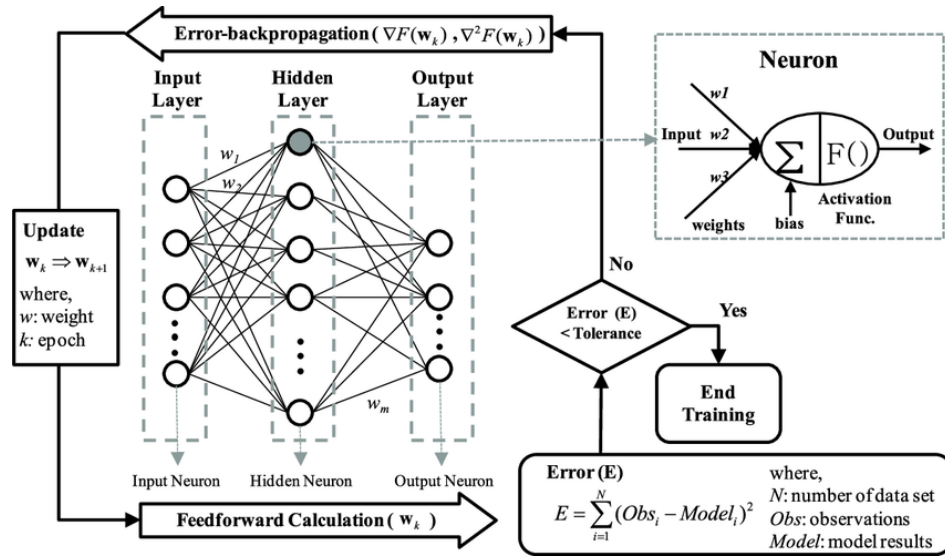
Error-backpropagation ( $\nabla F(\mathbf{w}_k)$ , $\nabla^2 F(\mathbf{w}_k)$ )

Input Layer

Hidden Layer

Output Layer

$w_1$

$w_2$

$w_m$

Neuron

$w1$

Input $w2$

$w3$

$\sum$

F()

Output

weights

bias

Activation Func.

Update

$\mathbf{w}_k \Rightarrow \mathbf{w}_{k+1}$

where,

$w$: weight

$k$: epoch

No

Error (E) < Tolerance

Yes

End Training

Input Neuron

Hidden Neuron

Output Neuron

Feedforward Calculation ( $\mathbf{w}_k$ )

Error (E)

$E = \sum_{i=1}^{N} (Obs_i - Model_i)^2$

where,

$N$: number of data set

$Obs$: observations

$Model$: model results